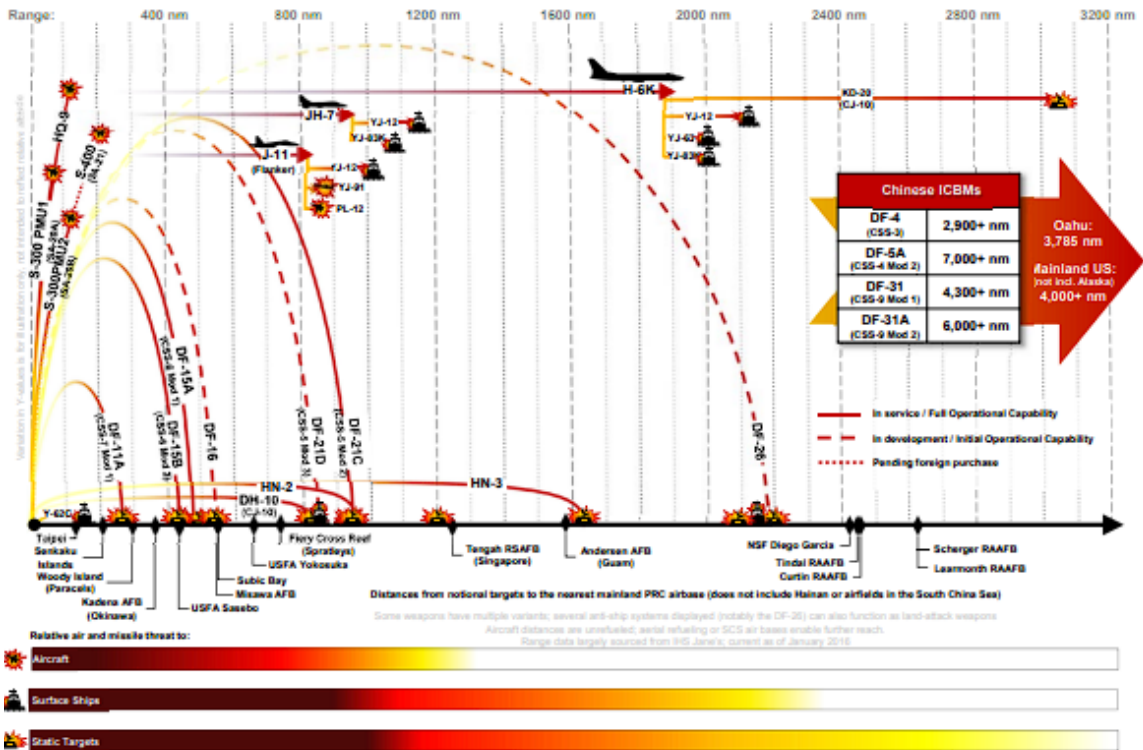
Range: 400 nm 800 nm 1200 nm 1600 nm 2000 nm 2400 nm 2800 nm 3200 nm

Variation in Y-values is for illustration only, not intended to reflect relative altitude

HQ-9
S-400 (SA-21)
S-300 PMU1 (SA-20A)
S-300PMU2 (SA-20B)

JH-7
YJ-12
YJ-83K
J-11 (Flanker)
PL-12
YJ-91
PL-12
H-6K
KD-20 (CJ-10)
YJ-12
YJ-62
YJ-83

Chinese ICBMs

| DF-4 (CSS-3) | 2,900+ nm |
|---|---|
| DF-5A (CSS-4 Mod 2) | 7,000+ nm |
| DF-31 (CSS-9 Mod 1) | 4,300+ nm |
| DF-31A (CSS-9 Mod 2) | 6,000+ nm |

Oahu: 3,785 nm
Mainland US: (not incl. Alaska) 4,000+ nm

DF-11A (CSS-7 Mod 1)
DF-15A (CSS-6 Mod 1)
DF-15B (CSS-6 Mod 3)
DF-16
DF-21D (CSS-5 Mod 5)
DF-21C (CSS-5 Mod 4)
DF-26

In service / Full Operational Capability
In development / Initial Operational Capability
Pending foreign purchase

Y-62
HN-2
HN-3
DH-10 (CJ-10)

Taipei
Senkaku Islands
Woody Island (Paracels)
Kadena AFB (Okinawa)
USFA Sasebo
Subic Bay
Misawa AFB
USFA Yokosuka
Fiery Cross Reef (Spratleys)
Tengah RSAFB (Singapore)
Andersen AFB (Guam)
NSF Diego Garcia
Tindal RAAFB
Curtin RAAFB
Scherger RAAFB
Learmonth RAAFB

Distances from notional targets to the nearest mainland PRC airbase (does not include Hainan or airfields in the South China Sea)

Some weapons have multiple variants; several anti-ship systems displayed (notably the DF-26) can also function as land-attack weapons
Aircraft distances are unrefueled; aerial refueling or SCS air bases enable further reach.
Range data largely sourced from IHS Jane's; current as of January 2016

Relative air and missile threat to:
Aircraft
Surface Ships
Static Targets